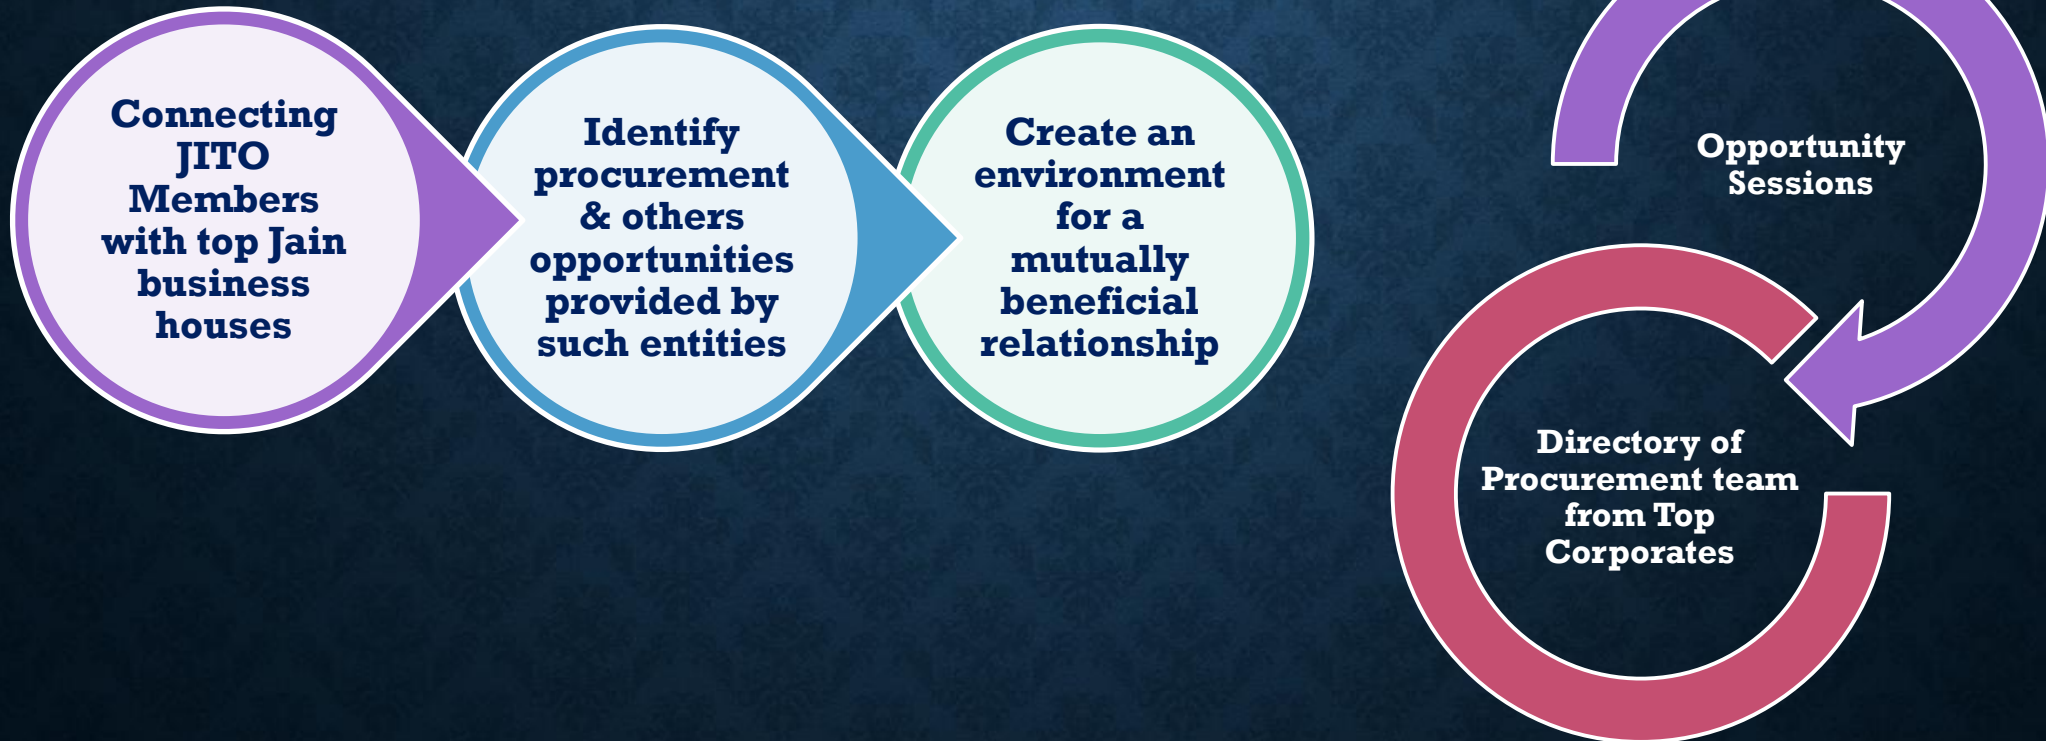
Connecting JITO Members with top Jain business houses

Identify procurement & others opportunities provided by such entities

Create an environment for a mutually beneficial relationship

Opportunity Sessions

Directory of Procurement team from Top Corporates